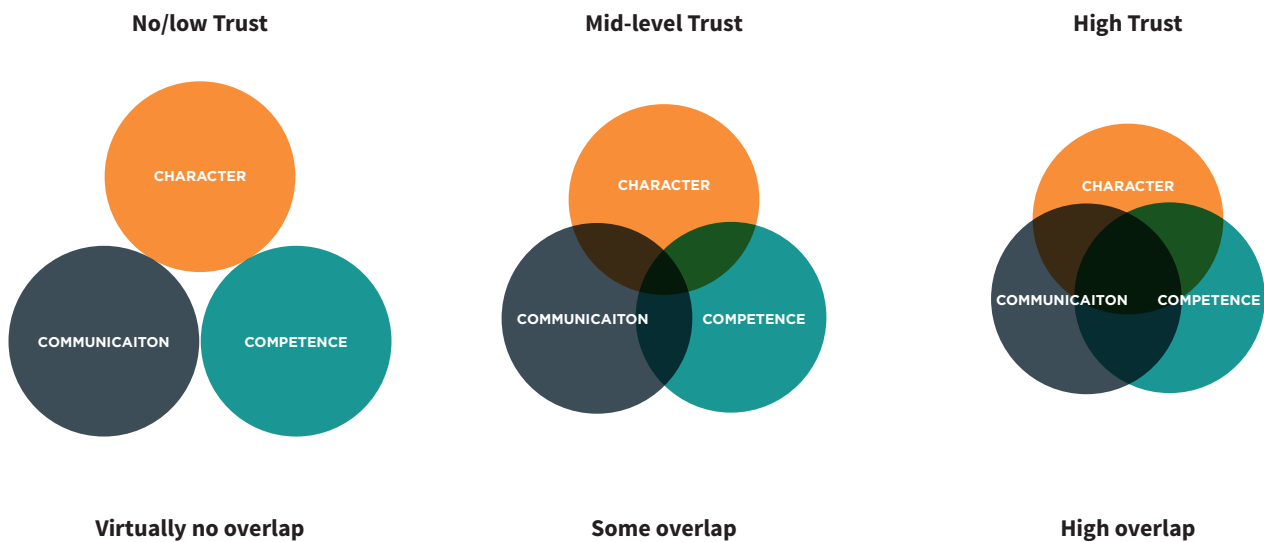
No/low Trust

CHARACTER

COMMUNICAITON

COMPETENCE

Virtually no overlap

Mid-level Trust

CHARACTER

COMMUNICAITON

COMPETENCE

Some overlap

High Trust

CHARACTER

COMMUNICAITON

COMPETENCE

High overlap